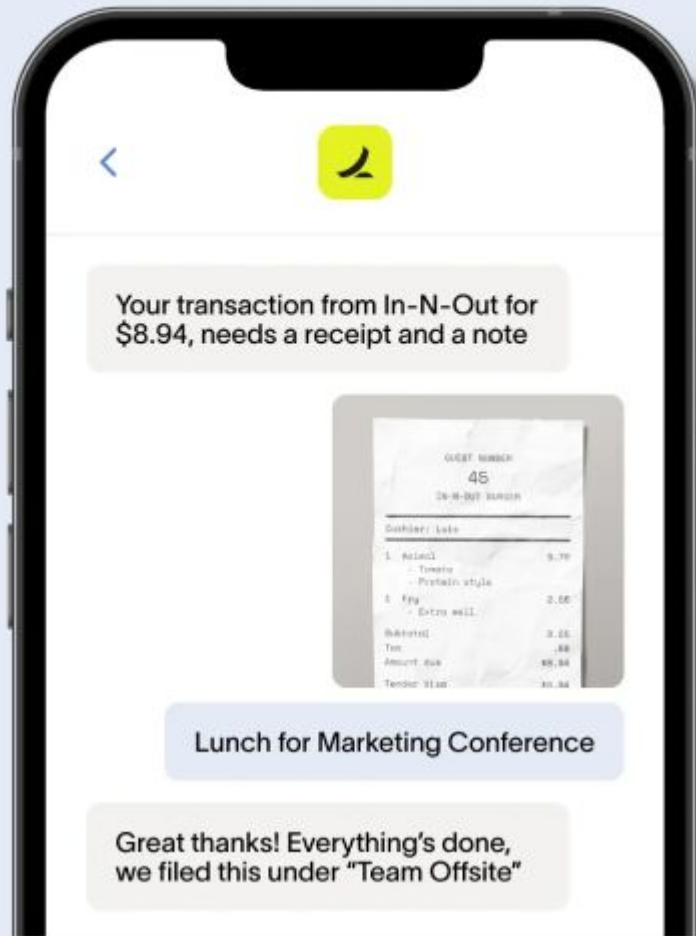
<

Your transaction from In-N-Out for $8.94, needs a receipt and a note

GUEST NUMBER
45
IN-N-OUT BURGER

Cashier: Luis

1 Animal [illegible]
- Tomato
- Protein style

1 Fry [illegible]
- Extra well

Subtotal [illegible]
Tax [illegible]
Amount due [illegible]
Tender Visa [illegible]

Lunch for Marketing Conference

Great thanks! Everything's done, we filed this under "Team Offsite"